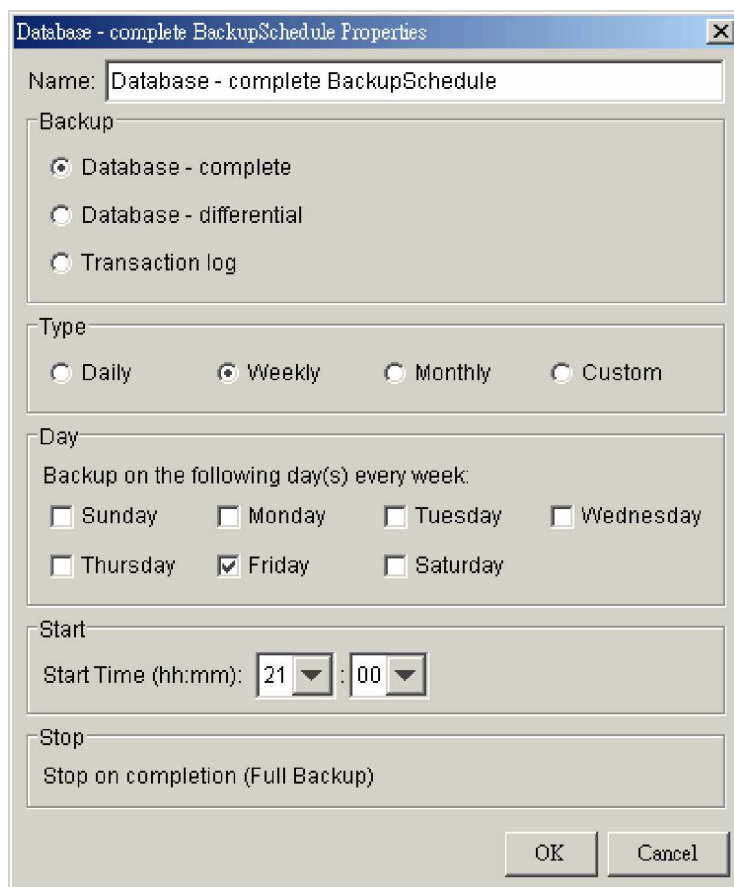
Database - complete BackupSchedule Properties

Name: Database - complete BackupSchedule

Backup

Database - complete

Database - differential

Transaction log

Type

Daily Weekly Monthly Custom

Day

Backup on the following day(s) every week:

Sunday Monday Tuesday Wednesday

Thursday Friday Saturday

Start

Start Time (hh:mm): 21 : 00

Stop

Stop on completion (Full Backup)

OK Cancel